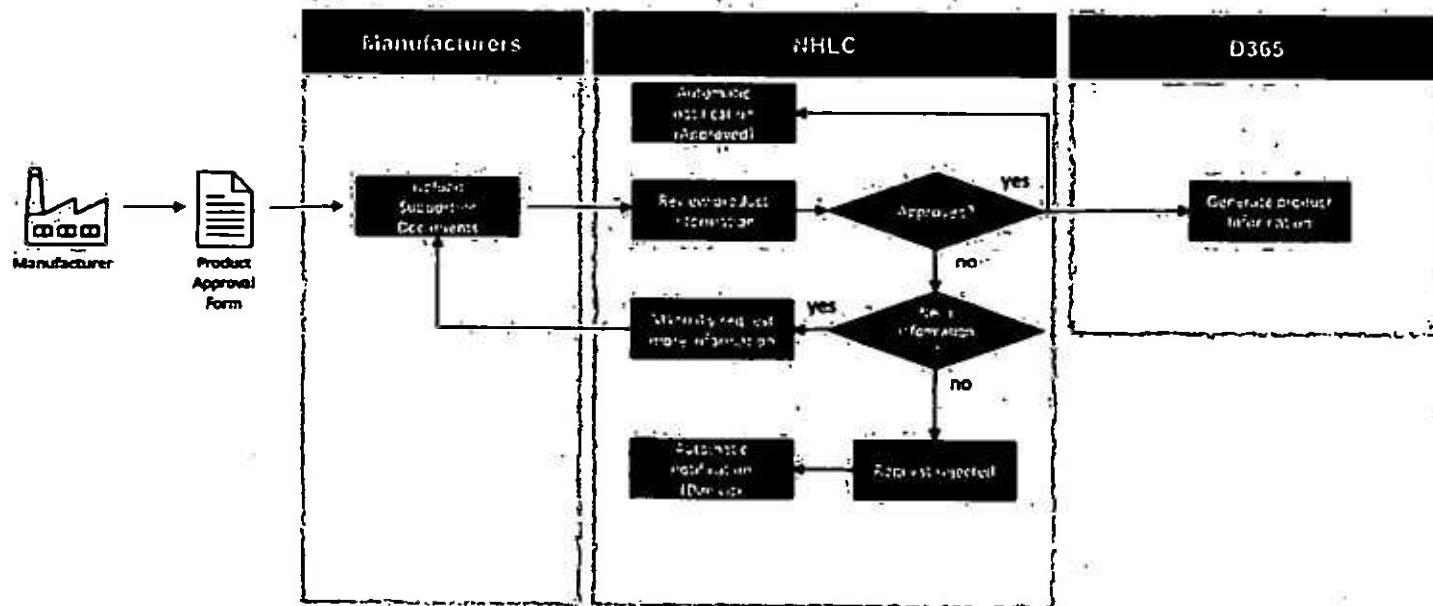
Manufacturers

NHLC

D365

Manufacturer

Product Approval Form

Upload Supporting Documents

Automatic notification (Approved)

Review product information

Approved?

yes

no

Generate product information

Need information

yes

no

Manually request more information

Automatic notification (Denied)

Request rejected